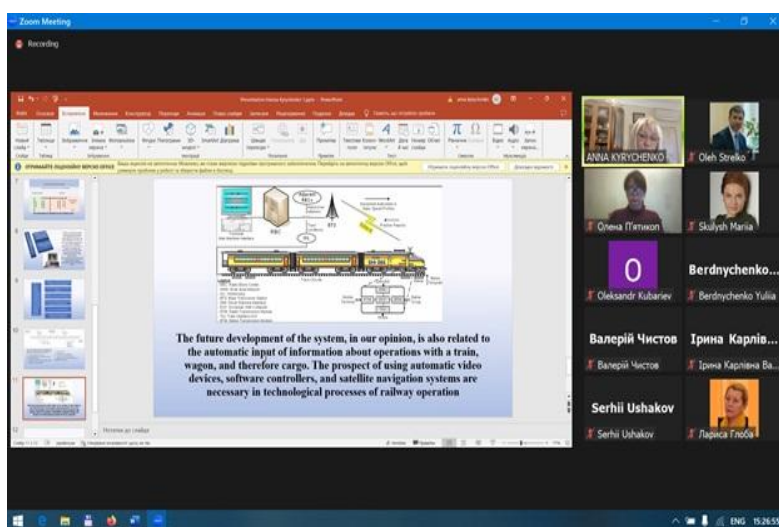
Zoom Meeting

Recording

The future development of the system, in our opinion, is also related to the automatic input of information about operations with a train, wagon, and therefore cargo. The prospect of using automatic video devices, software controllers, and satellite navigation systems are necessary in technological processes of railway operation

ANNA KYRYCHENKO

Oleh Strelko

Олена П'ятикоп

Skulysh Mariia

O

Oleksandr Kubariev

Berdnychenko...

Berdnychenko Yuliia

Валерій Чистов

Валерій Чистов

Ірина Карлів...

Ірина Карлівна Ва...

Serhii Ushakov

Serhii Ushakov

Лариса Глоба

ENG 15:26